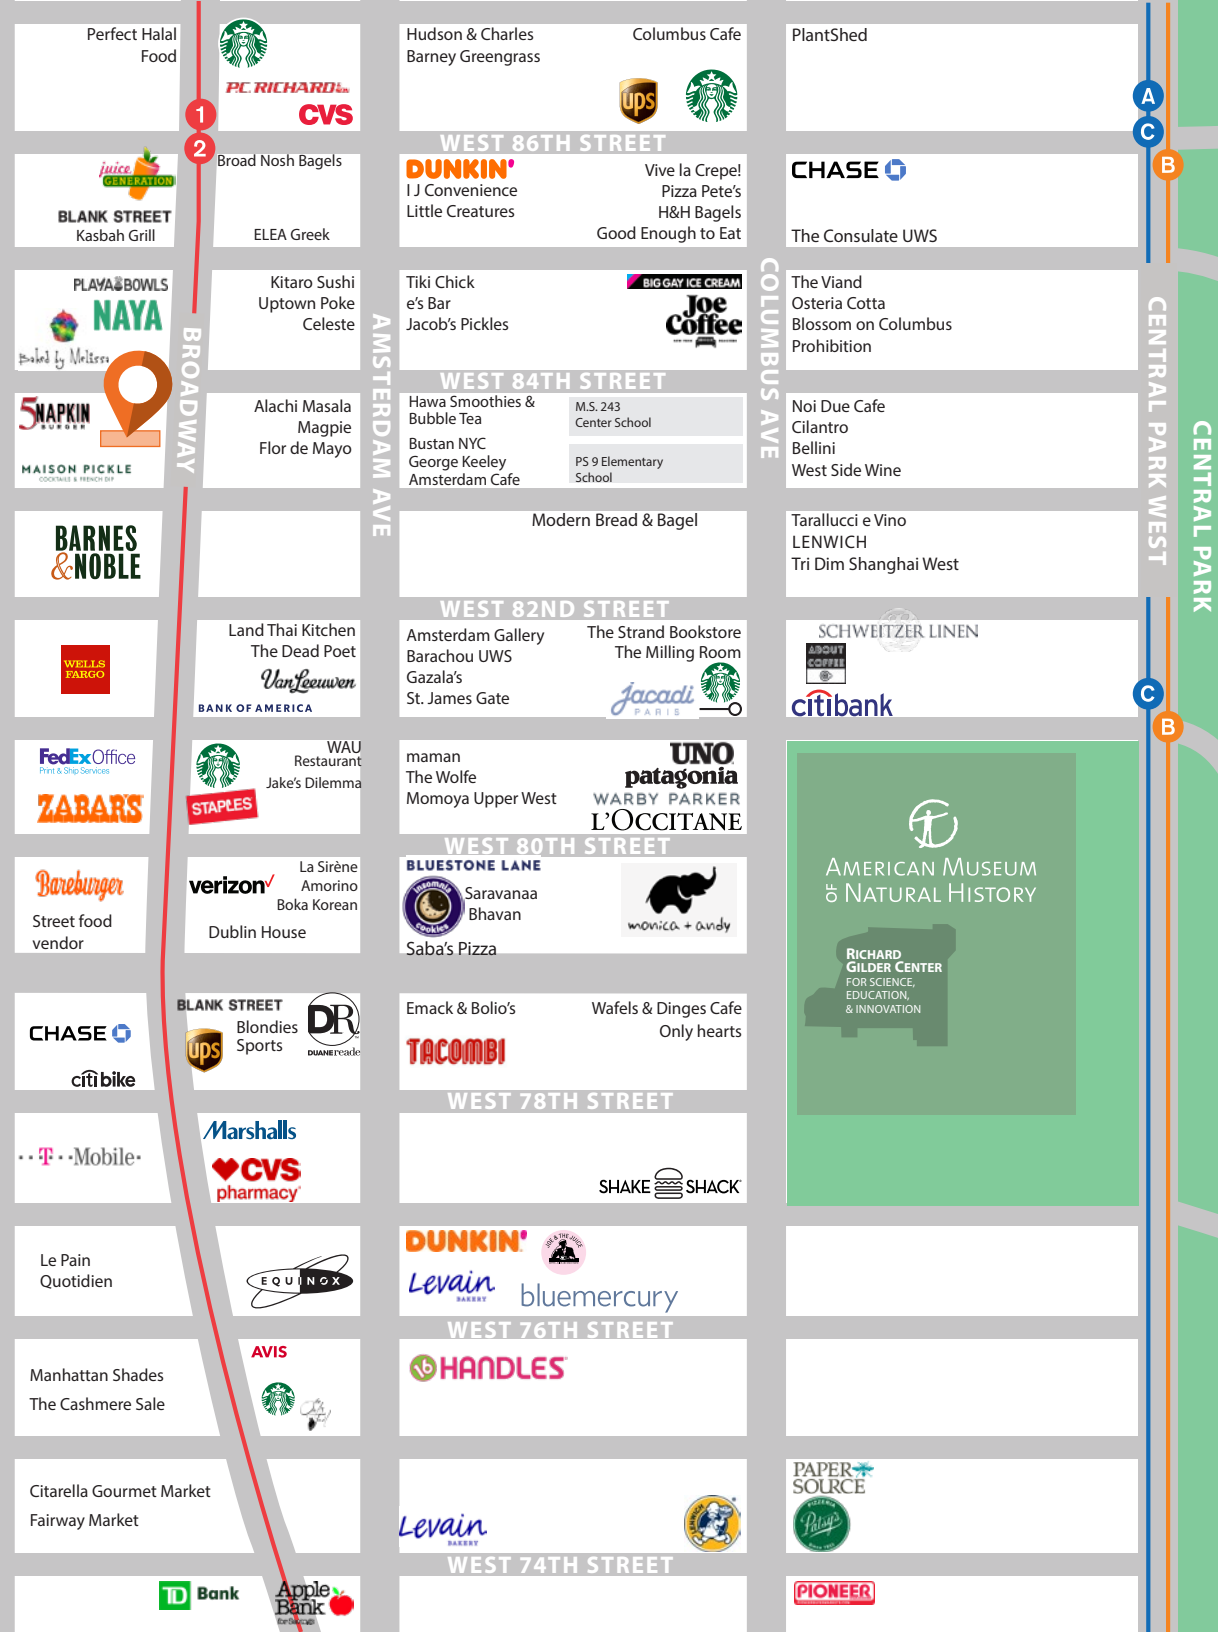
Perfect Halal Food

P.C. RICHARD & SON
CVS

1
2

Hudson & Charles
Barney Greengrass

Columbus Cafe

ups

PlantShed

A
C
B

WEST 86TH STREET

juice GENERATION
BLANK STREET
Kasbah Grill

Broad Nosh Bagels

ELEA Greek

DUNKIN'
I J Convenience
Little Creatures

Vive la Crepe!
Pizza Pete's
H&H Bagels
Good Enough to Eat

CHASE
The Consulate UWS

PLAYA BOWLS
NAYA
Baked by Melissa

Kitaro Sushi
Uptown Poke
Celeste

Tiki Chick
e's Bar
Jacob's Pickles

BIG GAY ICE CREAM
Joe Coffee

The Viand
Osteria Cotta
Blossom on Columbus
Prohibition

BROADWAY

AMSTERDAM AVE

COLUMBUS AVE

CENTRAL PARK WEST

CENTRAL PARK

WEST 84TH STREET

5NAPKIN BURGER
MAISON PICKLE COCKTAILS & FRENCH DIP

Alachi Masala
Magpie
Flor de Mayo

Hawa Smoothies & Bubble Tea
Bustan NYC
George Keeley
Amsterdam Cafe

M.S. 243 Center School
PS 9 Elementary School

Noi Due Cafe
Cilantro
Bellini
West Side Wine

BARNES & NOBLE

Modern Bread & Bagel

Tarallucci e Vino
LENWICH
Tri Dim Shanghai West

WEST 82ND STREET

WELLS FARGO

Land Thai Kitchen
The Dead Poet
Van Leeuwen
BANK OF AMERICA

Amsterdam Gallery
Barachou UWS
Gazala's
St. James Gate

The Strand Bookstore
The Milling Room
Jacadi PARIS

SCHWEITZER LINEN
ABOUT COFFEE
citibank

C
B

FedEx Office Print & Ship Services
ZABAR'S

WAU Restaurant
Jake's Dilemma
STAPLES

maman
The Wolfe
Momoya Upper West

UNO
patagonia
WARBY PARKER
L'OCCITANE

AMERICAN MUSEUM OF NATURAL HISTORY

RICHARD GILDER CENTER FOR SCIENCE, EDUCATION, & INNOVATION

WEST 80TH STREET

Bareburger
Street food vendor

verizon
La Sirène
Amorino
Boka Korean
Dublin House

BLUESTONE LANE
Insomnia Cookies
Saravanaa Bhavan
Saba's Pizza

monica + andy

CHASE
citibike

BLANK STREET
ups
Blondies Sports
DR duane reade

Emack & Bolio's
TACOMBI

Wafels & Dinges Cafe
Only hearts

WEST 78TH STREET

T-Mobile

Marshalls
CVS pharmacy

SHAKE SHACK

Le Pain Quotidien

EQUINOX

DUNKIN'
JOE & THE JUICE
Levain BAKERY
bluemercury

WEST 76TH STREET

Manhattan Shades
The Cashmere Sale

AVIS

HANDLES

Citarella Gourmet Market
Fairway Market

Levain BAKERY

PAPER SOURCE
Patsy's PIZZERIA

WEST 74TH STREET

TD Bank
Apple Bank

PIONEER